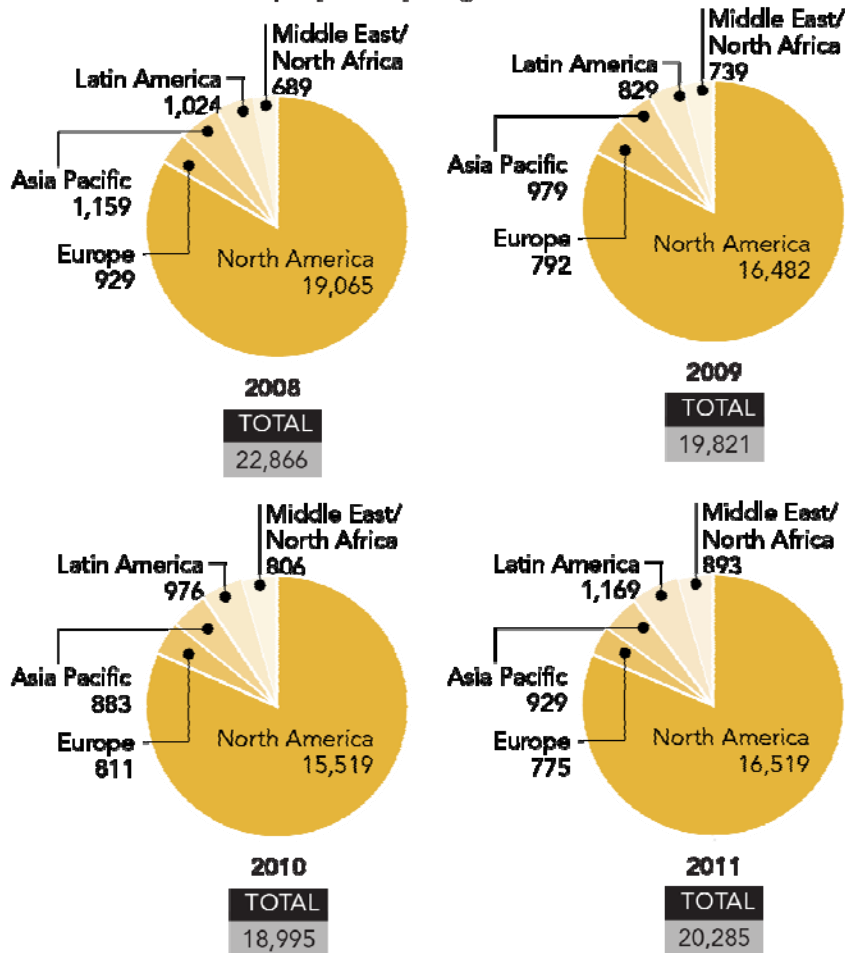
Middle East/
North Africa
689
Latin America
1,024
Asia Pacific
1,159
Europe
929
North America
19,065
2008
TOTAL
22,866

Middle East/
North Africa
739
Latin America
829
Asia Pacific
979
Europe
792
North America
16,482
2009
TOTAL
19,821

Middle East/
North Africa
806
Latin America
976
Asia Pacific
883
Europe
811
North America
15,519
2010
TOTAL
18,995

Middle East/
North Africa
893
Latin America
1,169
Asia Pacific
929
Europe
775
North America
16,519
2011
TOTAL
20,285